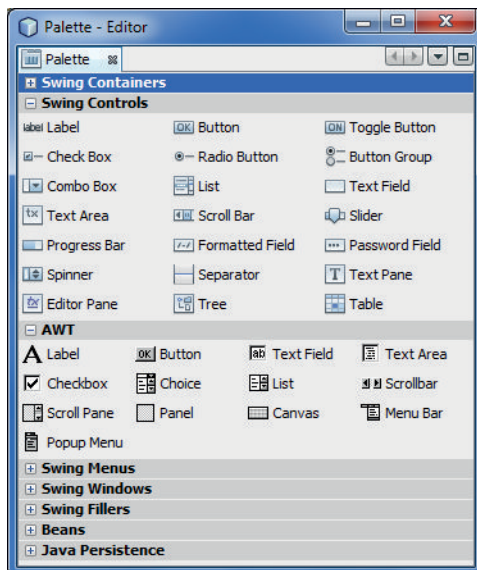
Palette - Editor

Palette

Swing Containers

Swing Controls

| | | |
|---|---|---|
| Label | Button | Toggle Button |
| Check Box | Radio Button | Button Group |
| Combo Box | List | Text Field |
| Text Area | Scroll Bar | Slider |
| Progress Bar | Formatted Field | Password Field |
| Spinner | Separator | Text Pane |
| Editor Pane | Tree | Table |

AWT

| | | | |
|---|---|---|---|
| Label | Button | Text Field | Text Area |
| Checkbox | Choice | List | Scrollbar |
| Scroll Pane | Panel | Canvas | Menu Bar |
| Popup Menu | | | |

Swing Menus

Swing Windows

Swing Fillers

Beans

Java Persistence